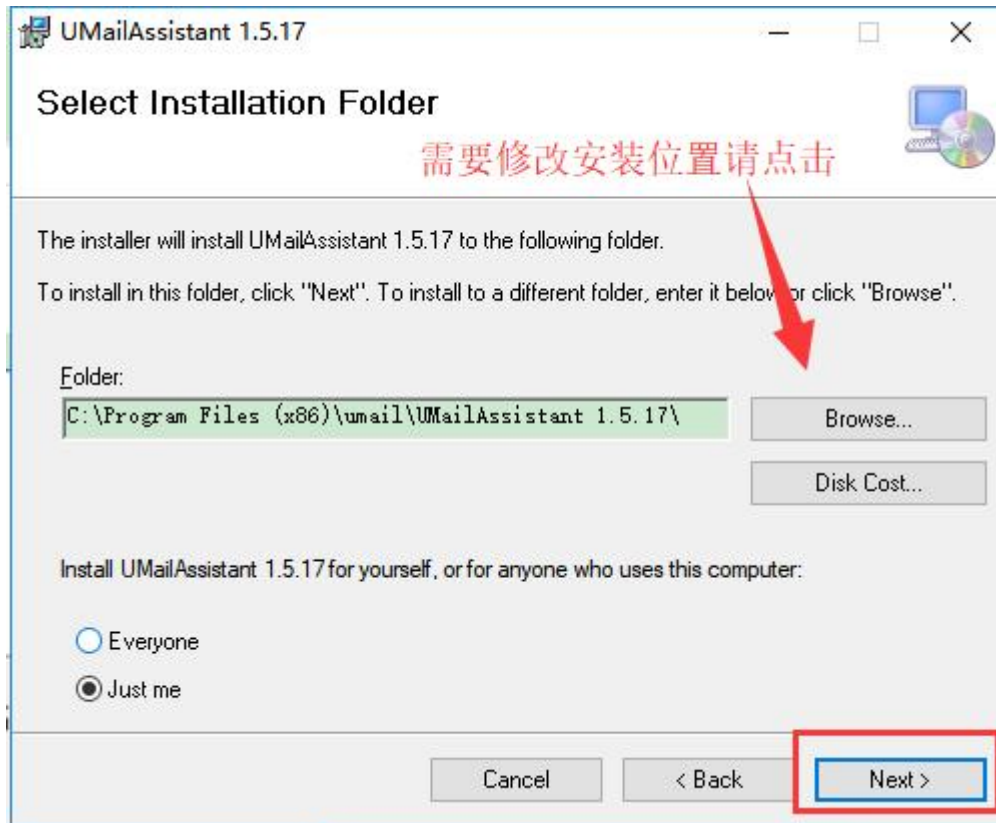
UMailAssistant 1.5.17

Select Installation Folder

需要修改安装位置请点击

The installer will install UMailAssistant 1.5.17 to the following folder.

To install in this folder, click "Next". To install to a different folder, enter it belo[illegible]r click "Browse".

Folder:

C:\Program Files (x86)\umail\UMailAssistant 1.5.17\

Browse...

Disk Cost...

Install UMailAssistant 1.5.17 for yourself, or for anyone who uses this computer:

Everyone

Just me

Cancel

< Back

Next >